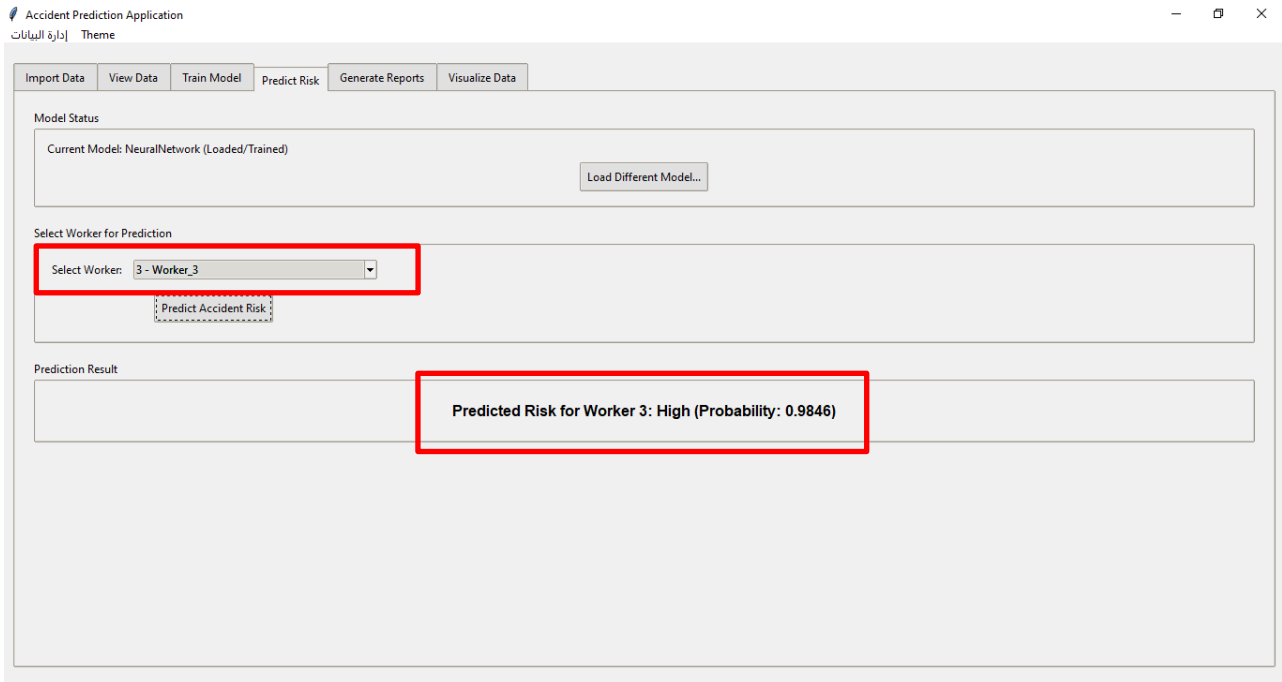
Accident Prediction Application

إدارة البيانات Theme

Import Data | View Data | Train Model | Predict Risk | Generate Reports | Visualize Data

Model Status

Current Model: NeuralNetwork (Loaded/Trained)

Load Different Model...

Select Worker for Prediction

Select Worker: 3 - Worker_3

Predict Accident Risk

Prediction Result

Predicted Risk for Worker 3: High (Probability: 0.9846)